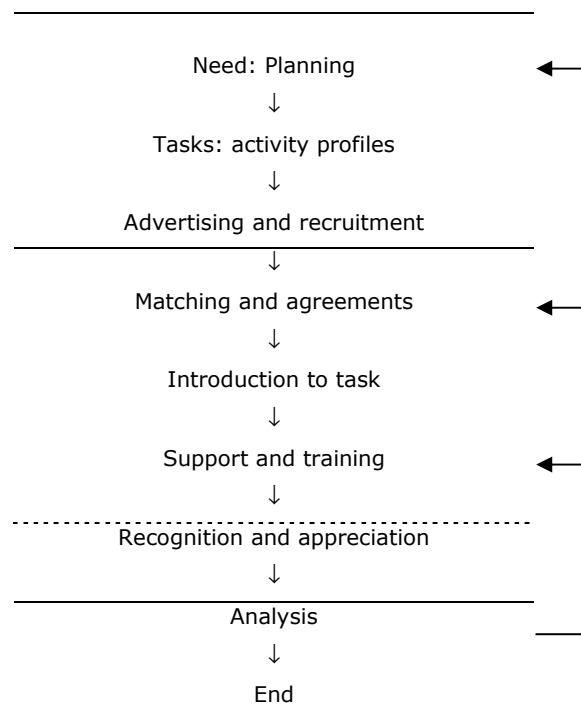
Need: Planning

↓

Tasks: activity profiles

↓

Advertising and recruitment

↓

Matching and agreements

↓

Introduction to task

↓

Support and training

↓

Recognition and appreciation

↓

Analysis

↓

End